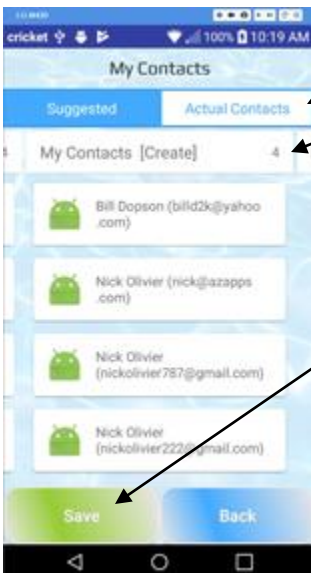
cricket
100% 10:19 AM
My Contacts
Suggested
Actual Contacts
My Contacts [Create]
4
Bill Dopson (billd2k@yahoo.com)
Nick Olivier (nick@azapps.com)
Nick Olivier (nickolivier787@gmail.com)
Nick Olivier (nickolivier222@gmail.com)
Save
Back